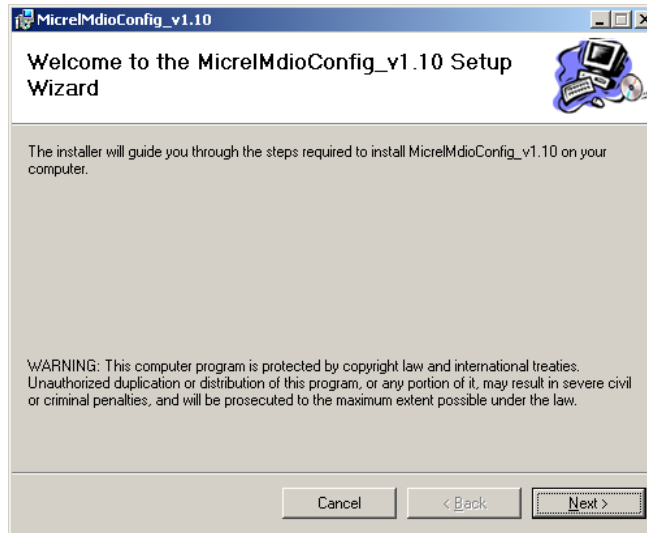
MicrelMdioConfig_v1.10

Welcome to the MicrelMdioConfig_v1.10 Setup Wizard

The installer will guide you through the steps required to install MicrelMdioConfig_v1.10 on your computer.

WARNING: This computer program is protected by copyright law and international treaties. Unauthorized duplication or distribution of this program, or any portion of it, may result in severe civil or criminal penalties, and will be prosecuted to the maximum extent possible under the law.

Cancel

< Back

Next >